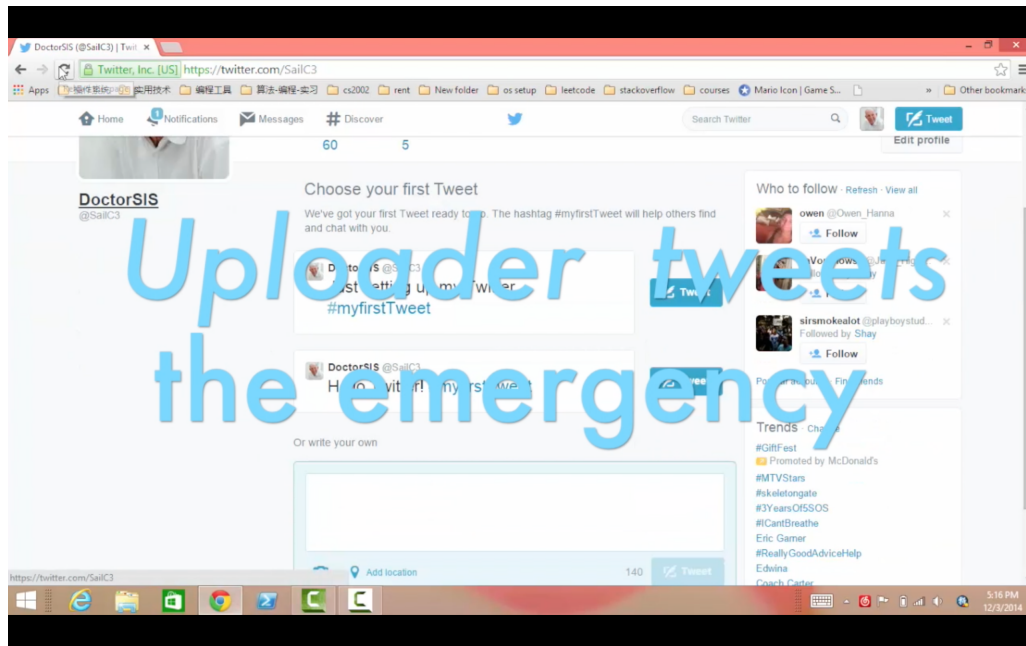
DoctorSIS (@SailC3) | Twi ×

Twitter, Inc. [US] https://twitter.com/SailC3

Apps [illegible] 实用技术 编程工具 算法-编程-实习 cs2002 rent New folder os setup leetcode stackoverflow courses Mario Icon | Game S... » Other bookmarks

Home Notifications Messages Discover Search Twitter Tweet

60 5 Edit profile

DoctorSIS
@SailC3

Choose your first Tweet

We've got your first Tweet ready to go. The hashtag #myfirstTweet will help others find and chat with you.

DoctorSIS @SailC3
Just setting up my Twitter. #myfirstTweet

Tweet

DoctorSIS @SailC3
Hello Twitter! #myfirstTweet

Tweet

Or write your own

Add location 140 Tweet

Who to follow · Refresh · View all

owen @Owen_Hanna
Follow

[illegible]
Follow

sirsmokealot @playboystud...
Followed by Shay
Follow

Popular accounts · Find friends

Trends · Change

#GiftFest
Promoted by McDonald's
#MTVStars
#skeletongate
#3YearsOf5SOS
#ICantBreathe
Eric Garner
#ReallyGoodAdviceHelp
Edwina
Coach Carter

https://twitter.com/SailC3

5:16 PM
12/3/2014

Uploader tweets the emergency